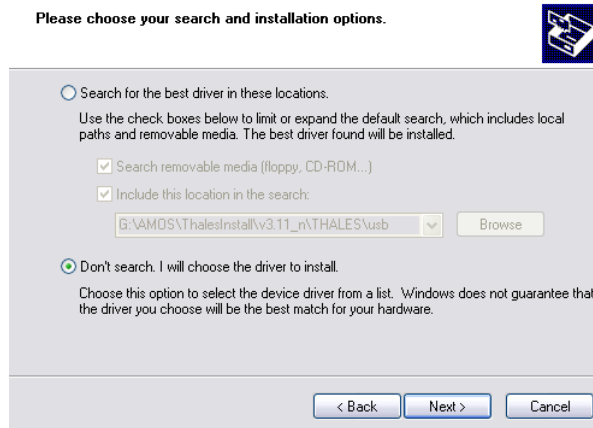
Please choose your search and installation options.

Search for the best driver in these locations.

Use the check boxes below to limit or expand the default search, which includes local paths and removable media. The best driver found will be installed.

Search removable media (floppy, CD-ROM...)

Include this location in the search:

G:\AMOS\ThalesInstall\v3.11_n\THALES\usb

Browse

Don't search. I will choose the driver to install.

Choose this option to select the device driver from a list. Windows does not guarantee that the driver you choose will be the best match for your hardware.

< Back

Next >

Cancel